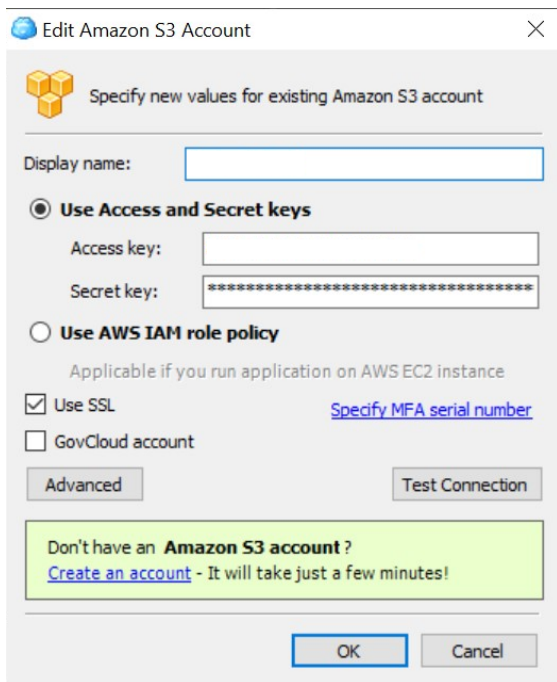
Edit Amazon S3 Account

Specify new values for existing Amazon S3 account

Display name:

Use Access and Secret keys

Access key:

Secret key: **********************************

Use AWS IAM role policy

Applicable if you run application on AWS EC2 instance

Use SSL

Specify MFA serial number

GovCloud account

Advanced

Test Connection

Don't have an Amazon S3 account?
Create an account - It will take just a few minutes!

OK

Cancel